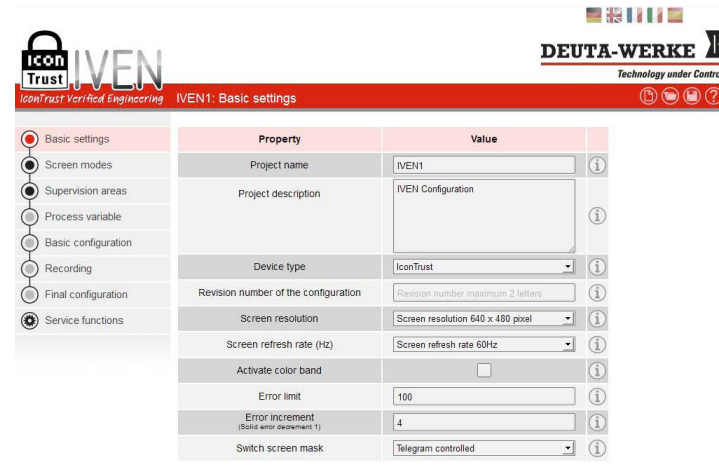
Icon Trust IVEN

IconTrust Verified Engineering

IVEN1: Basic settings

DEUTA-WERKE

Technology under Control

Basic settings
Screen modes
Supervision areas
Process variable
Basic configuration
Recording
Final configuration
Service functions

| Property | Value | |
|---|---|---|
| Project name | IVEN1 | i |
| Project description | IVEN Configuration | i |
| Device type | IconTrust | i |
| Revision number of the configuration | Revision number maximum 2 letters | i |
| Screen resolution | Screen resolution 640 x 480 pixel | i |
| Screen refresh rate (Hz) | Screen refresh rate 60Hz | i |
| Activate color band | | i |
| Error limit | 100 | i |
| Error increment (Solid error decrement 1) | 4 | i |
| Switch screen mask | Telegram controlled | i |